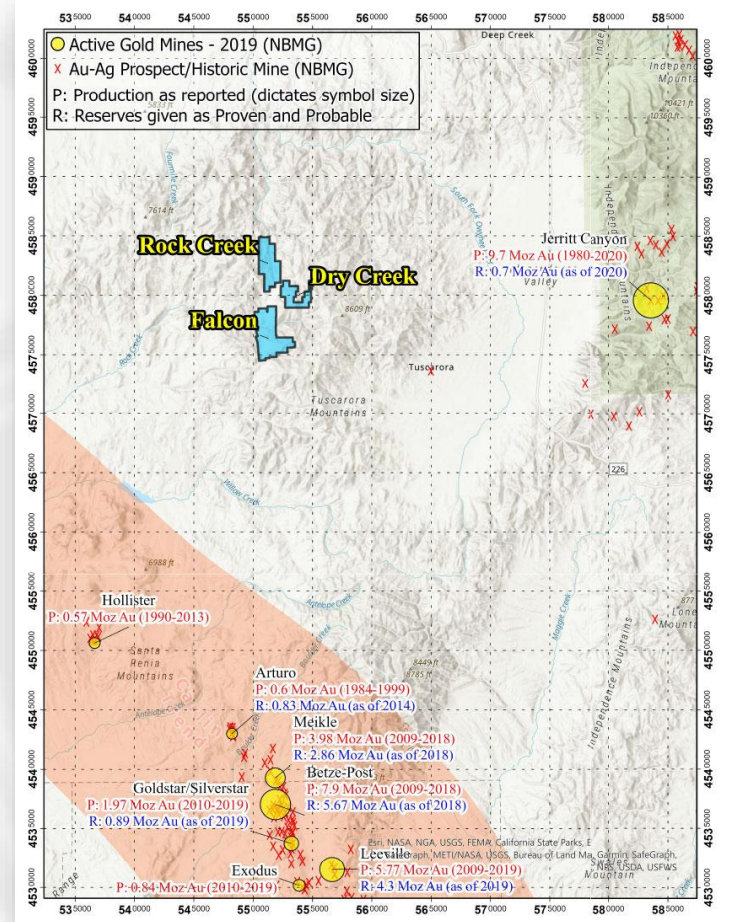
535000 540000 545000 550000 555000 560000 565000 570000 575000 580000 585000

Active Gold Mines - 2019 (NBMG)
Au-Ag Prospect/Historic Mine (NBMG)
P: Production as reported (dictates symbol size)
R: Reserves given as Proven and Probable

Deep Creek

Independence Mountains

7614 ft

Rock Creek
Dry Creek
Falcon

8609 ft

Jerritt Canyon
P: 9.7 Moz Au (1980-2020)
R: 0.7 Moz Au (as of 2020)
Valley

Tuscarora
Tuscarora Mountains

226

6988 ft

Hollister
P: 0.57 Moz Au (1990-2013)
Santa Renia Mountains

Arturo
P: 0.6 Moz Au (1984-1999)
R: 0.83 Moz Au (as of 2014)

Meikle
P: 3.98 Moz Au (2009-2018)
R: 2.86 Moz Au (as of 2018)

Betze-Post
P: 7.9 Moz Au (2009-2018)
R: 5.67 Moz Au (as of 2018)

Goldstar/Silverstar
P: 1.97 Moz Au (2010-2019)
R: 0.89 Moz Au (as of 2019)

Leeville
P: 5.77 Moz Au (2009-2019)
R: 4.3 Moz Au (as of 2019)

Exodus
P: 0.84 Moz Au (2010-2019)

Independence Mountains
Lone Mountain

Esri, NASA, NGA, USGS, FEMA, California State Parks, Esri, HERE, Garmin, SafeGraph, METI/NASA, USGS, Bureau of Land Management, EPA, NPS, USDA, USFWS

4600000 4595000 4590000 4585000 4580000 4575000 4570000 4565000 4560000 4555000 4550000 4545000 4540000 4535000 4530000